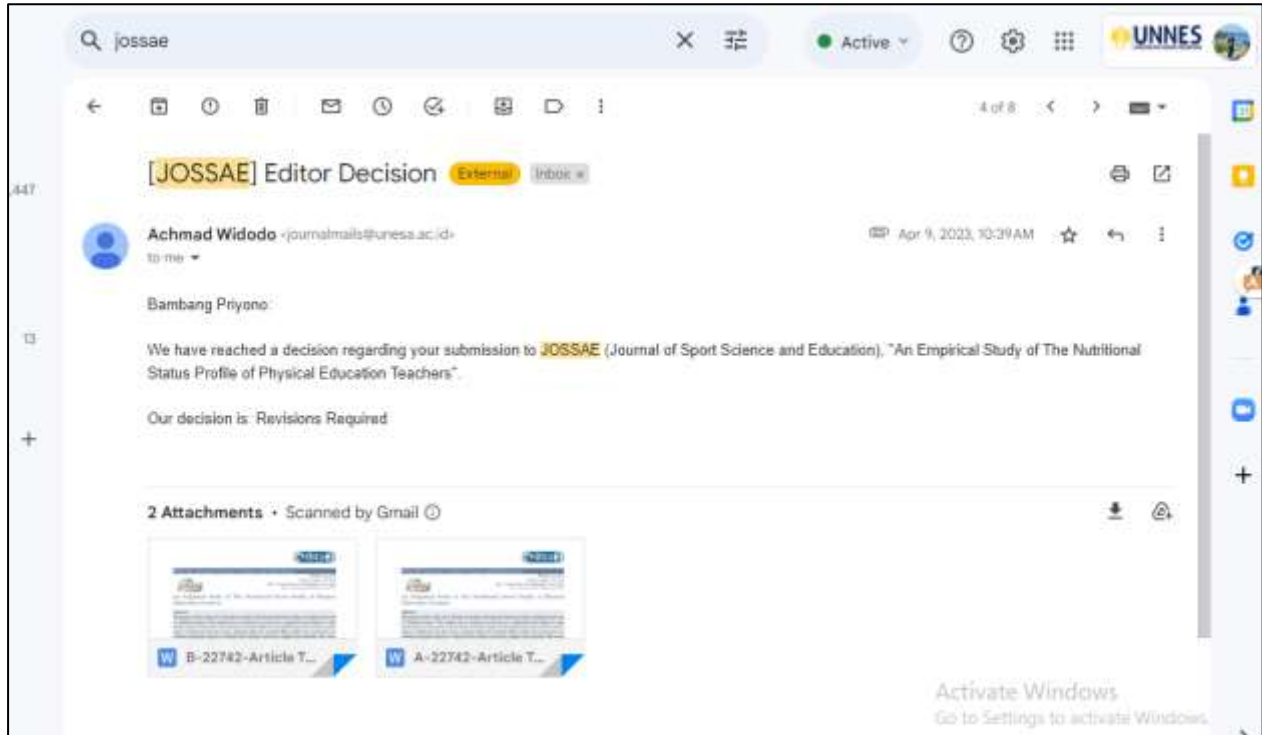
jossae

Active

UNNES

4 of 8

447

[JOSSAE] Editor Decision External Inbox ×

Achmad Widodo <journalmails@unesa.ac.id>
to me

Apr 9, 2023, 10:39 AM

13

Bambang Priyono:

We have reached a decision regarding your submission to JOSSAE (Journal of Sport Science and Education), "An Empirical Study of The Nutritional Status Profile of Physical Education Teachers".

Our decision is: Revisions Required

2 Attachments • Scanned by Gmail

B-22742-Article T...

A-22742-Article T...

Activate Windows
Go to Settings to activate Windows.